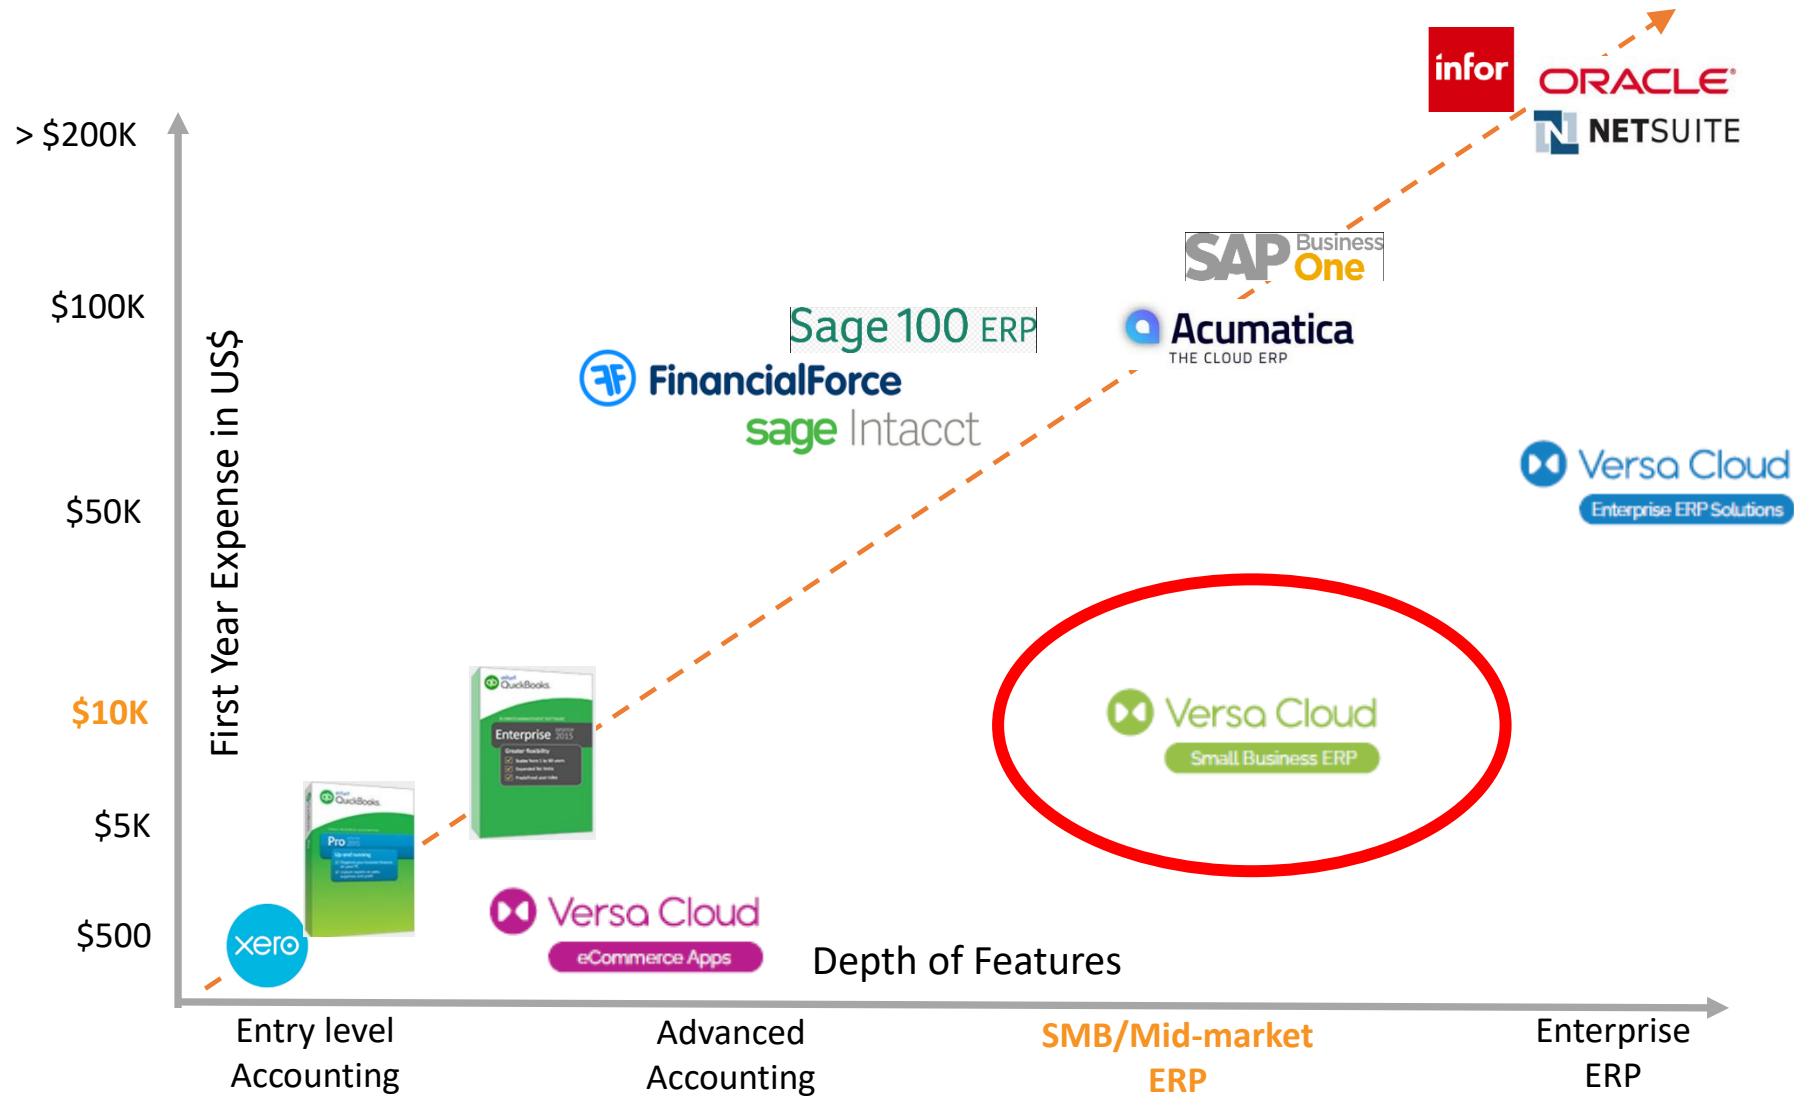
infor
ORACLE
NETSUITE

> $200K

SAP Business One

$100K

Sage 100 ERP

Acumatica
THE CLOUD ERP

FinancialForce

sage Intacct

First Year Expense in US$

$50K

Versa Cloud
Enterprise ERP Solutions

$10K

QuickBooks
Enterprise

Versa Cloud
Small Business ERP

$5K

QuickBooks
Pro

$500

xero

Versa Cloud
eCommerce Apps

Depth of Features

Entry level Accounting

Advanced Accounting

SMB/Mid-market ERP

Enterprise ERP